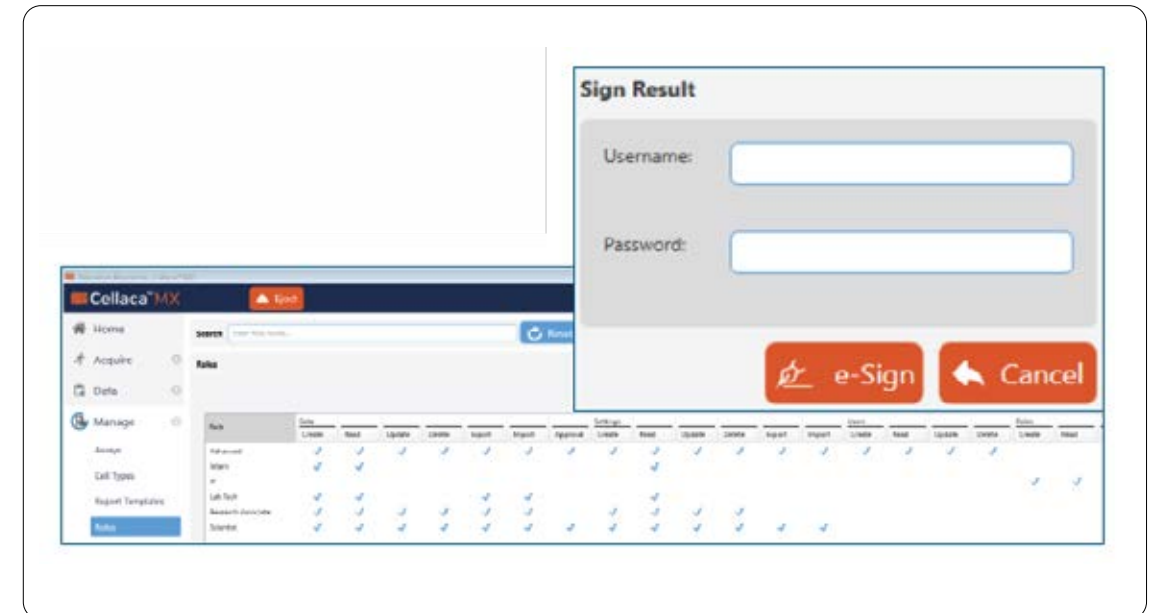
Sign Result

Username:

Password:

e-Sign

Cancel

Cellaca MX

Eject

Home

Acquire

Data

Manage

Assays

Cell Types

Report Templates

Roles

Search

Reset

Roles

| Role | Data Create | Read | Update | Delete | Export | Import | Approval | Settings Create | Read | Update | Delete | Export | Import | Users Create | Read | Update | Delete | Roles Create | Read |
|---|---|---|---|---|---|---|---|---|---|---|---|---|---|---|---|---|---|---|---|
| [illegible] | ✓ | ✓ | ✓ | ✓ | ✓ | ✓ | ✓ | ✓ | ✓ | ✓ | ✓ | ✓ | ✓ | ✓ | ✓ | ✓ | ✓ | | |
| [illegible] | ✓ | ✓ | | | | | | | ✓ | | | | | | | | | | |
| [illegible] | | | | | | | | | | | | | | | | | | ✓ | ✓ |
| Lab Tech | ✓ | ✓ | | | ✓ | ✓ | | | ✓ | | | | | | | | | | |
| Research Associate | ✓ | ✓ | ✓ | ✓ | ✓ | ✓ | | ✓ | ✓ | ✓ | ✓ | | | | | | | | |
| Scientist | ✓ | ✓ | ✓ | ✓ | ✓ | ✓ | ✓ | ✓ | ✓ | ✓ | ✓ | ✓ | ✓ | | | | | | |